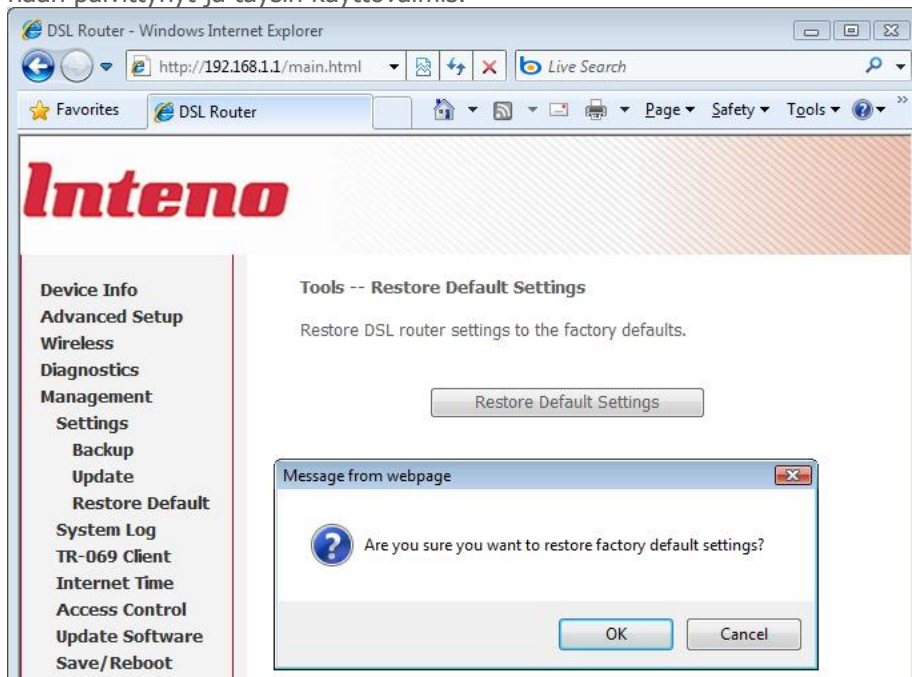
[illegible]

DSL Router - Windows Internet Explorer

http://192.168.1.1/main.html

Live Search

Favorites

DSL Router

Page ▾ Safety ▾ Tools ▾

Inteno

Device Info
Advanced Setup
Wireless
Diagnostics
Management
Settings
Backup
Update
Restore Default
System Log
TR-069 Client
Internet Time
Access Control
Update Software
Save/Reboot

Tools -- Restore Default Settings

Restore DSL router settings to the factory defaults.

Restore Default Settings

Message from webpage

Are you sure you want to restore factory default settings?

OK

Cancel